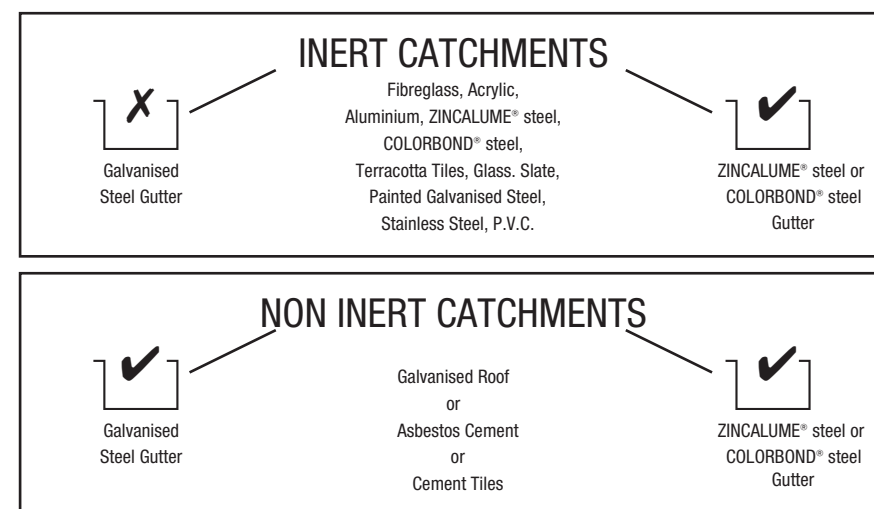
INERT CATCHMENTS

✗

Galvanised Steel Gutter

Fibreglass, Acrylic, Aluminium, ZINCALUME® steel, COLORBOND® steel, Terracotta Tiles, Glass. Slate, Painted Galvanised Steel, Stainless Steel, P.V.C.

✔

ZINCALUME® steel or COLORBOND® steel Gutter

NON INERT CATCHMENTS

✔

Galvanised Steel Gutter

Galvanised Roof
or
Asbestos Cement
or
Cement Tiles

✔

ZINCALUME® steel or COLORBOND® steel Gutter